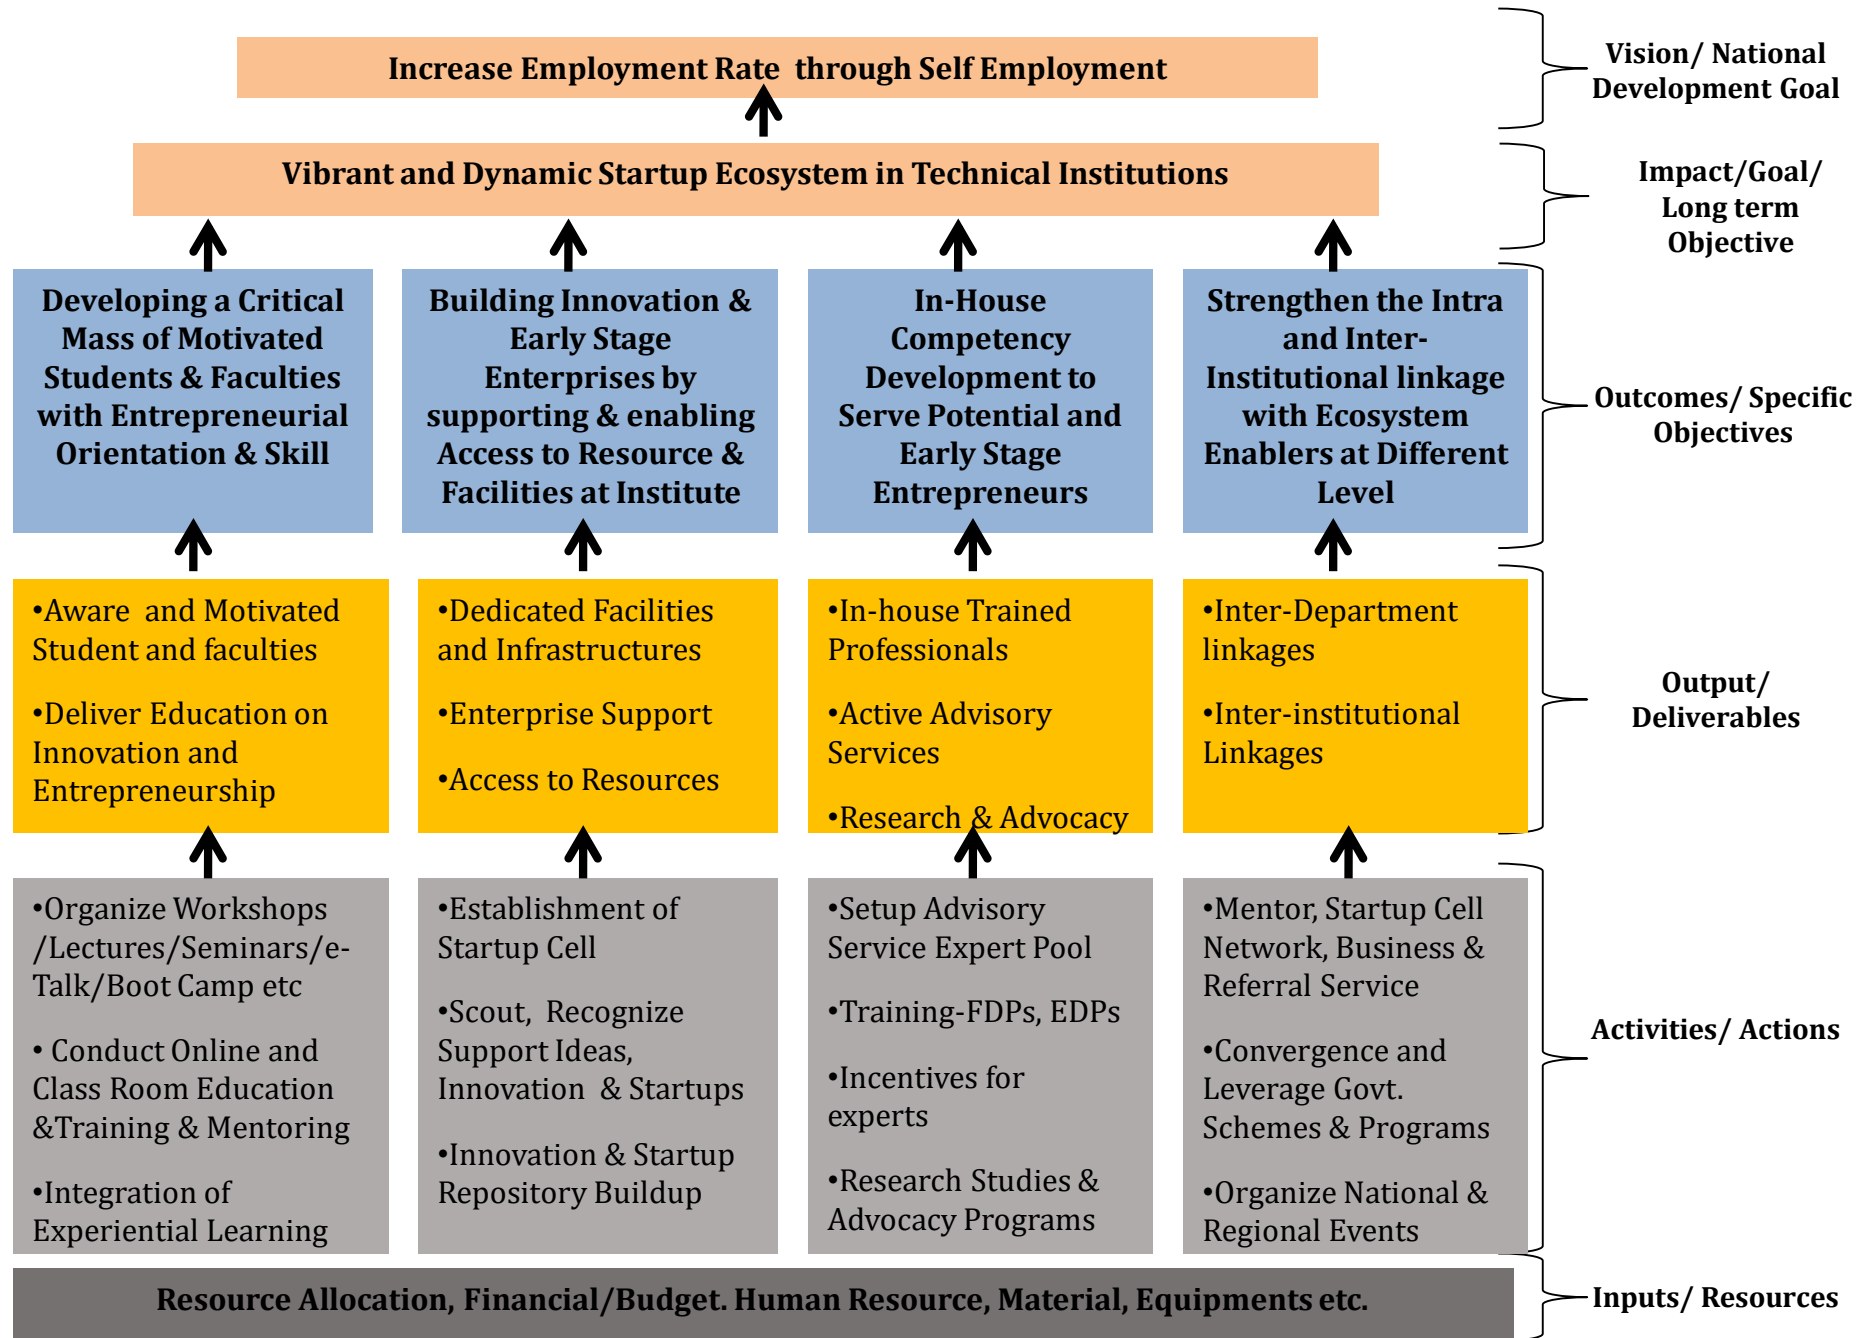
Increase Employment Rate through Self Employment

Vision/ National Development Goal

Vibrant and Dynamic Startup Ecosystem in Technical Institutions

Impact/Goal/ Long term Objective

Developing a Critical Mass of Motivated Students & Faculties with Entrepreneurial Orientation & Skill

Building Innovation & Early Stage Enterprises by supporting & enabling Access to Resource & Facilities at Institute

In-House Competency Development to Serve Potential and Early Stage Entrepreneurs

Strengthen the Intra and Inter-Institutional linkage with Ecosystem Enablers at Different Level

Outcomes/ Specific Objectives

•Aware and Motivated Student and faculties

•Deliver Education on Innovation and Entrepreneurship

•Dedicated Facilities and Infrastructures

•Enterprise Support

•Access to Resources

•In-house Trained Professionals

•Active Advisory Services

•Research & Advocacy

•Inter-Department linkages

•Inter-institutional Linkages

Output/ Deliverables

•Organize Workshops /Lectures/Seminars/e-Talk/Boot Camp etc

• Conduct Online and Class Room Education &Training & Mentoring

•Integration of Experiential Learning

•Establishment of Startup Cell

•Scout, Recognize Support Ideas, Innovation & Startups

•Innovation & Startup Repository Buildup

•Setup Advisory Service Expert Pool

•Training-FDPs, EDPs

•Incentives for experts

•Research Studies & Advocacy Programs

•Mentor, Startup Cell Network, Business & Referral Service

•Convergence and Leverage Govt. Schemes & Programs

•Organize National & Regional Events

Activities/ Actions

Resource Allocation, Financial/Budget. Human Resource, Material, Equipments etc.

Inputs/ Resources